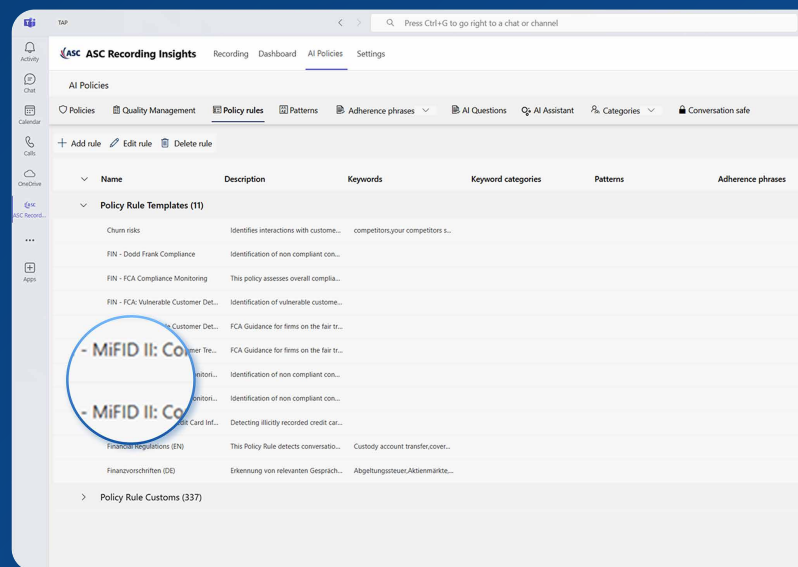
TAP

Press Ctrl+G to go right to a chat or channel

Activity

Chat

Calendar

Calls

OneDrive

ASC Record...

...

Apps

ASC ASC Recording Insights Recording Dashboard AI Policies Settings

AI Policies

Policies Quality Management Policy rules Patterns Adherence phrases AI Questions AI Assistant Categories Conversation safe

Add rule Edit rule Delete rule

| Name | Description | Keywords | Keyword categories | Patterns | Adherence phrases |
|---|---|---|---|---|---|
| Policy Rule Templates (11) | | | | | |
| Churn risks | Identifies interactions with custome... | competitors,your competitors s... | | | |
| FIN - Dodd Frank Compliance | Identification of non compliant con... | | | | |
| FIN - FCA Compliance Monitoring | This policy assesses overall complia... | | | | |
| FIN - FCA: Vulnerable Customer Det... | Identification of vulnerable custome... | | | | |
| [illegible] Customer Det... | FCA Guidance for firms on the fair tr... | | | | |
| - MiFID II: Co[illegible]mer Tre... | FCA Guidance for firms on the fair tr... | | | | |
| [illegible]onitori... | Identification of non compliant con... | | | | |
| - MiFID II: Co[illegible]onitori... | Identification of non compliant con... | | | | |
| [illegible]dit Card Inf... | Detecting illicitly recorded credit car... | | | | |
| Financial Regulations (EN) | This Policy Rule detects conversatio... | Custody account transfer,cover... | | | |
| Finanzvorschriften (DE) | Erkennung von relevanten Gespräch... | Abgeltungssteuer,Aktienmärkte,... | | | |
| Policy Rule Customs (337) | | | | | |